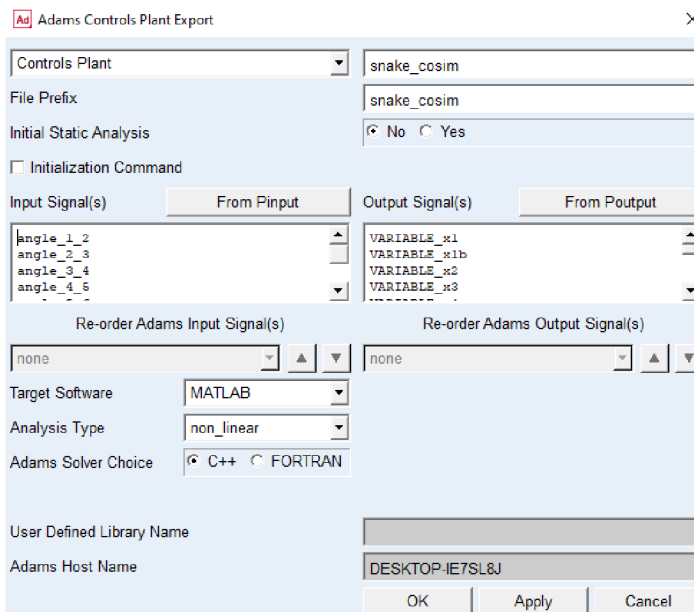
Ad Adams Controls Plant Export

Controls Plant
snake_cosim

File Prefix
snake_cosim

Initial Static Analysis
No Yes

Initialization Command

Input Signal(s)
From Pinput

Output Signal(s)
From Poutput

angle_1_2
angle_2_3
angle_3_4
angle_4_5

VARIABLE_x1
VARIABLE_x1b
VARIABLE_x2
VARIABLE_x3

Re-order Adams Input Signal(s)

Re-order Adams Output Signal(s)

none

none

Target Software
MATLAB

Analysis Type
non_linear

Adams Solver Choice
C++ FORTRAN

User Defined Library Name

Adams Host Name
DESKTOP-IE7SL8J

OK
Apply
Cancel